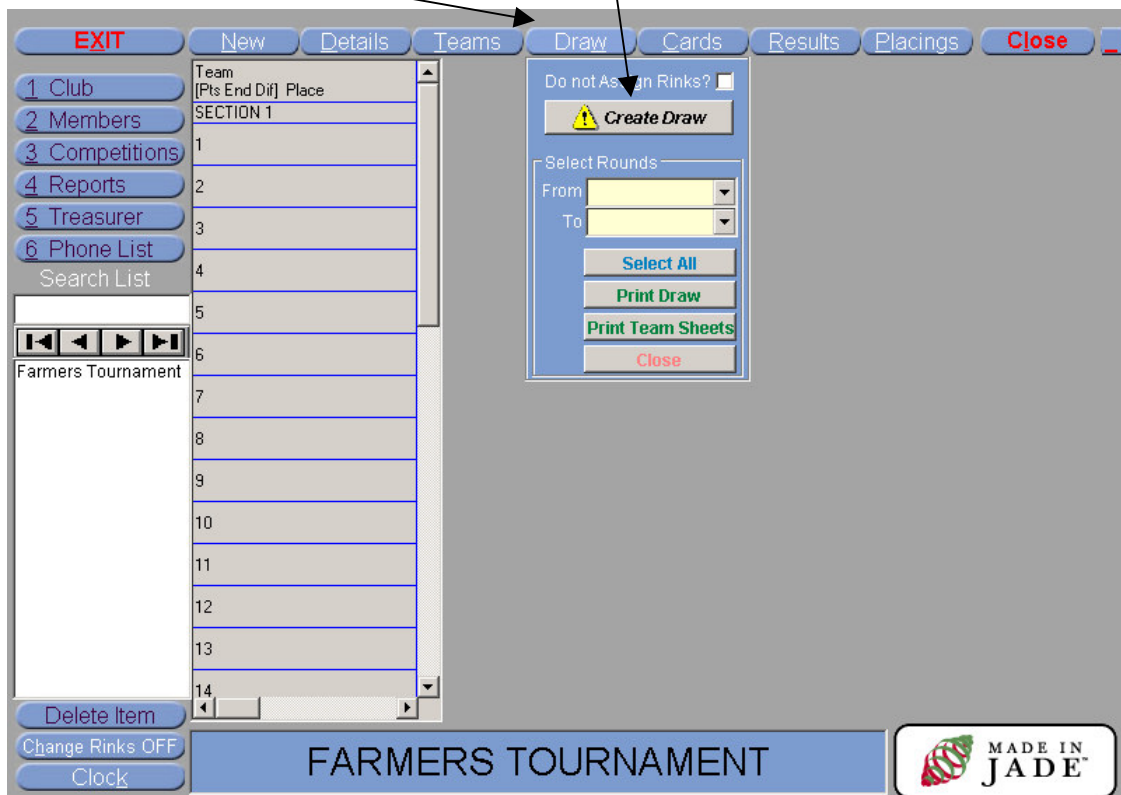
EXIT
New
Details
Teams
Draw
Cards
Results
Placings
Close
_

1 Club
2 Members
3 Competitions
4 Reports
5 Treasurer
6 Phone List
Search List

Farmers Tournament

Delete Item
Change Rinks OFF
Clock

Team
[Pts End Dif] Place
SECTION 1
1
2
3
4
5
6
7
8
9
10
11
12
13
14

Do not Assign Rinks?
Create Draw
Select Rounds
From
To
Select All
Print Draw
Print Team Sheets
Close

FARMERS TOURNAMENT

MADE IN JADE™